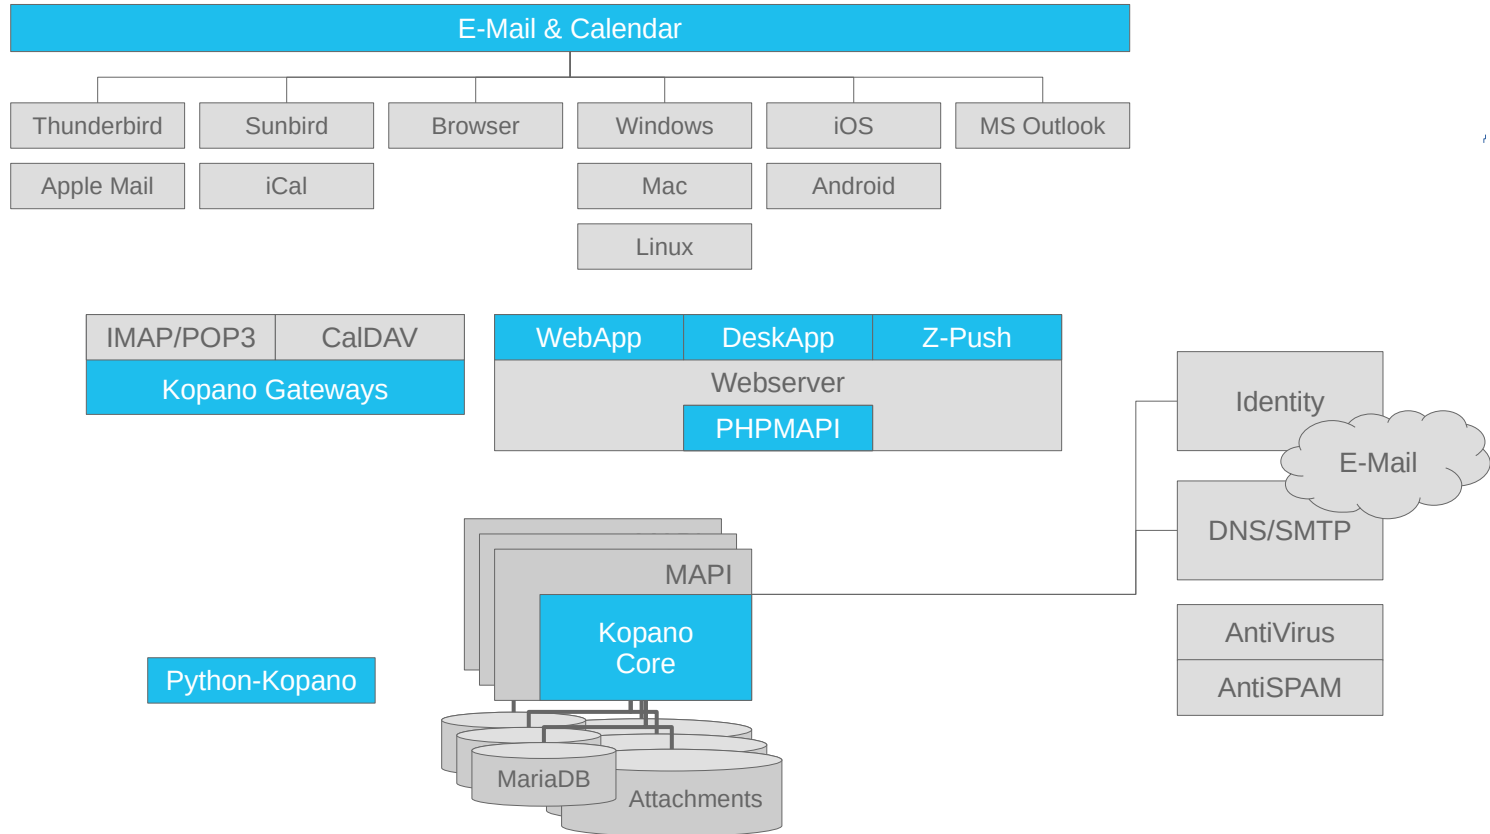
E-Mail & Calendar

Thunderbird

Sunbird

Browser

Windows

iOS

MS Outlook

Apple Mail

iCal

Mac

Android

Linux

IMAP/POP3

CalDAV

Kopano Gateways

WebApp

DeskApp

Z-Push

Webserver

PHPMAPI

Identity

E-Mail

DNS/SMTP

MAPI

Kopano Core

AntiVirus

AntiSPAM

Python-Kopano

MariaDB

Attachments